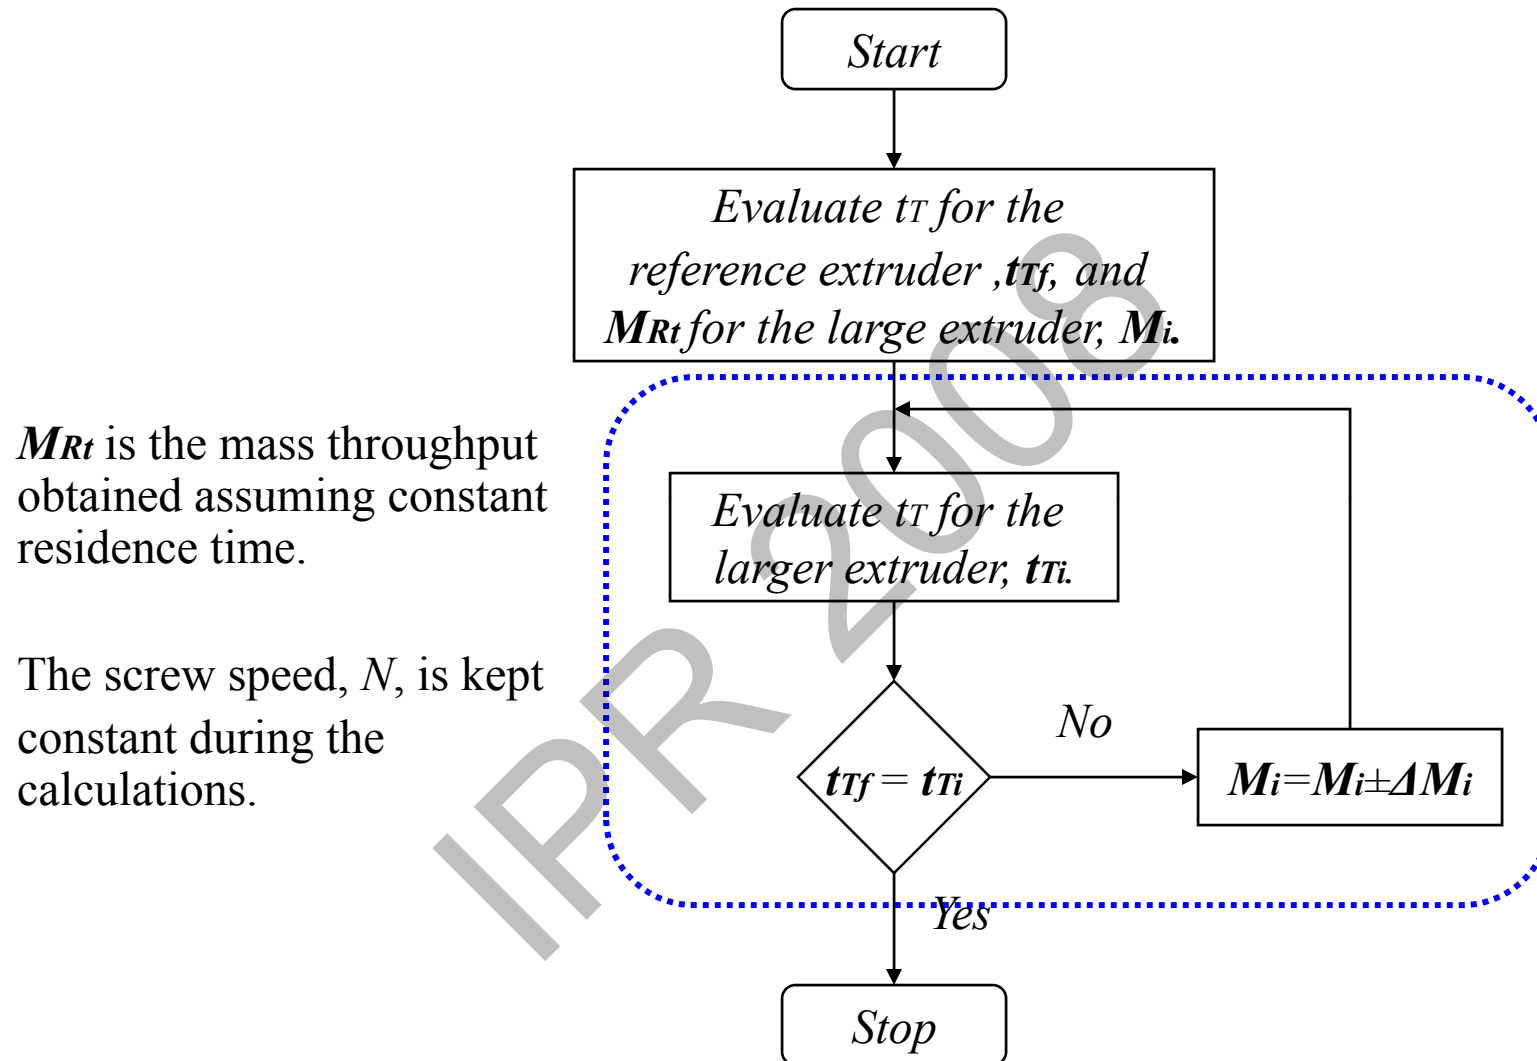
Start

Evaluate $t_T$ for the reference extruder , $t_{Tf}$, and $M_{Rt}$ for the large extruder, $M_i$.

$M_{Rt}$ is the mass throughput obtained assuming constant residence time.

The screw speed, $N$, is kept constant during the calculations.

Evaluate $t_T$ for the larger extruder, $t_{Ti}$.

$t_{Tf} = t_{Ti}$

No

$M_i = M_i \pm \Delta M_i$

Yes

Stop

IPR 2008